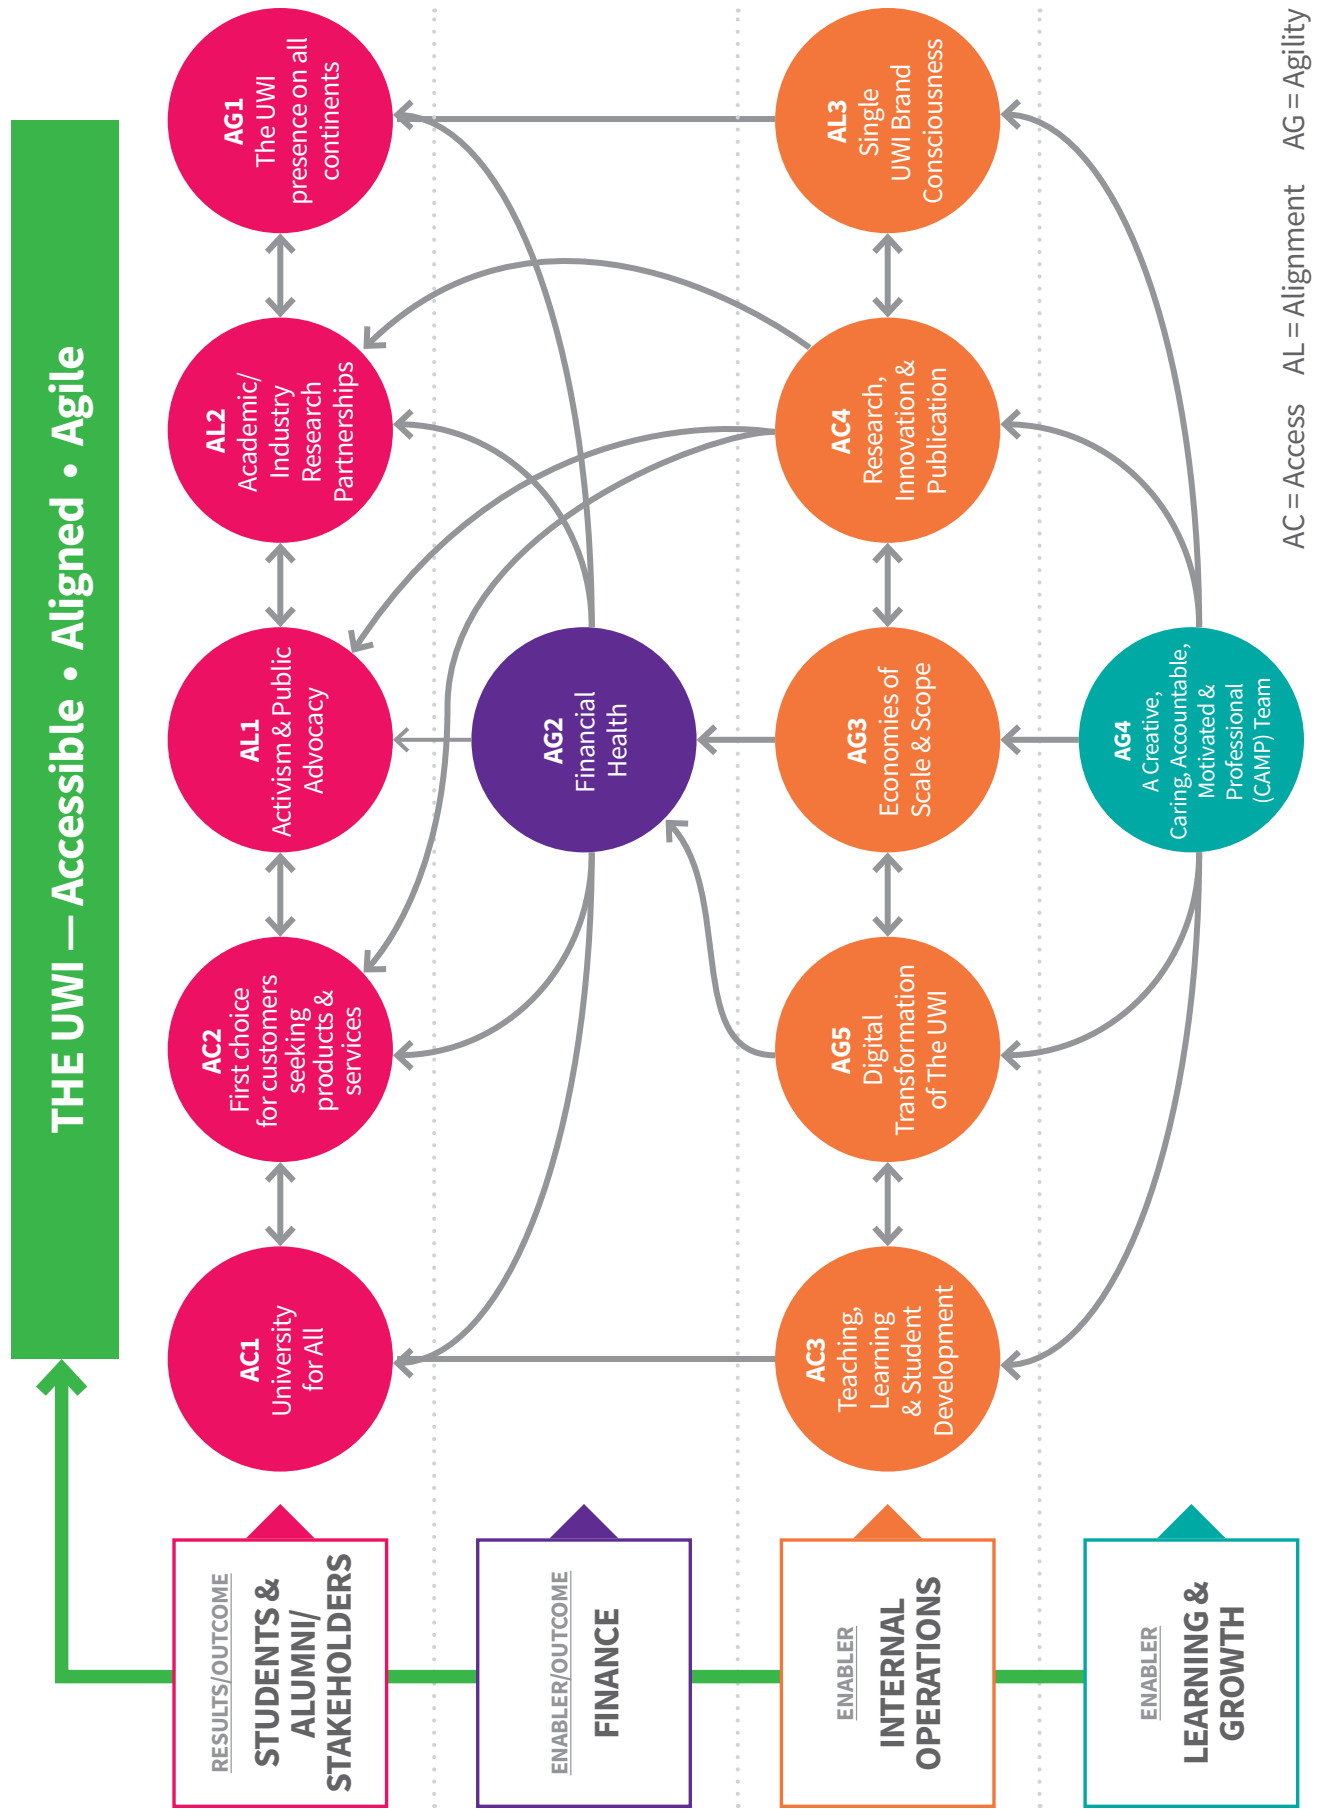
THE UWI — Accessible • Aligned • Agile

AG1
The UWI presence on all continents

AL2
Academic/ Industry Research Partnerships

AL1
Activism & Public Advocacy

AC2
First choice for customers seeking products & services

AC1
University for All

AG2
Financial Health

AL3
Single UWI Brand Consciousness

AC4
Research, Innovation & Publication

AG3
Economies of Scale & Scope

AG5
Digital Transformation of The UWI

AC3
Teaching, Learning & Student Development

AG4
A Creative, Caring, Accountable, Motivated & Professional (CAMP) Team

AC = Access AL = Alignment AG = Agility

RESULTS/OUTCOME
STUDENTS & ALUMNI/ STAKEHOLDERS

ENABLER/OUTCOME
FINANCE

ENABLER
INTERNAL OPERATIONS

ENABLER
LEARNING & GROWTH